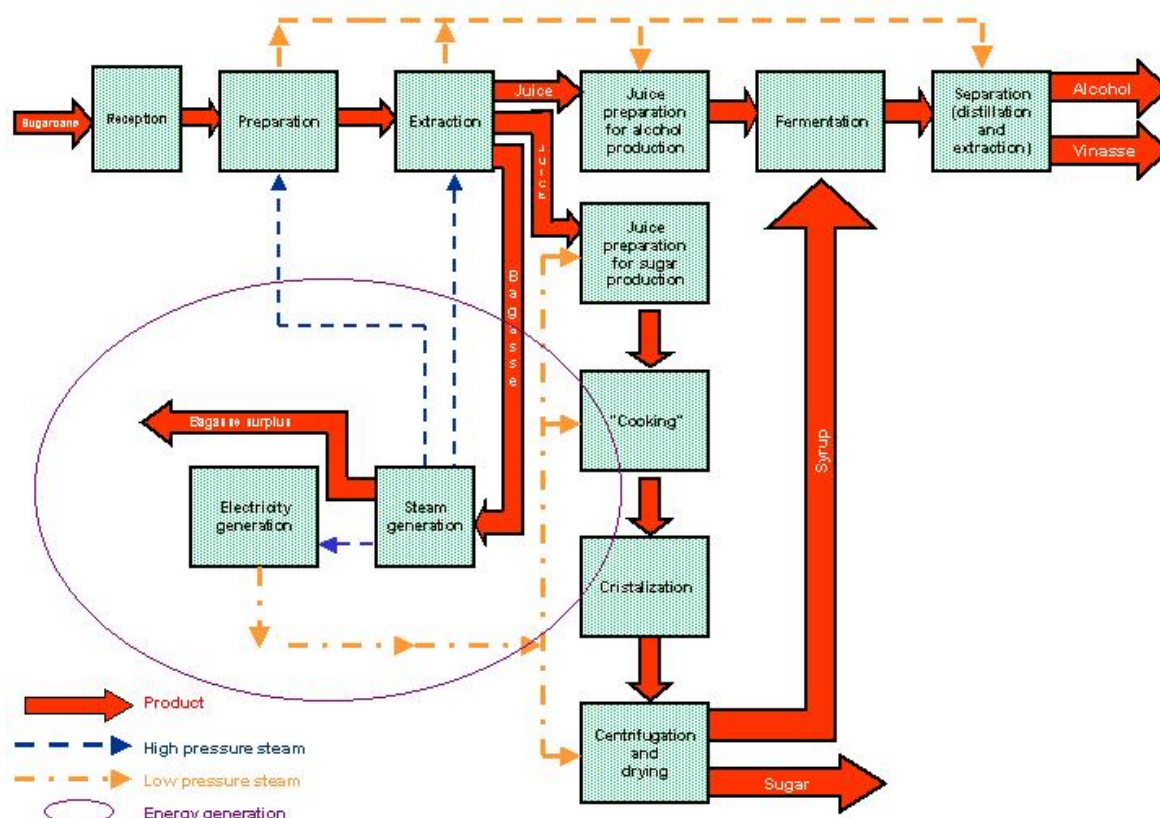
Sugarcane

Reception

Preparation

Extraction

Juice

Juice preparation for alcohol production

Fermentation

Separation (distillation and extraction)

Alcohol

Vinasse

Juice

Juice preparation for sugar production

Bagasse

"Cooking"

Syrup

Bagasse surplus

Electricity generation

Steam generation

Cristalization

Centrifugation and drying

Sugar

Product

High pressure steam

Low pressure steam

Energy generation